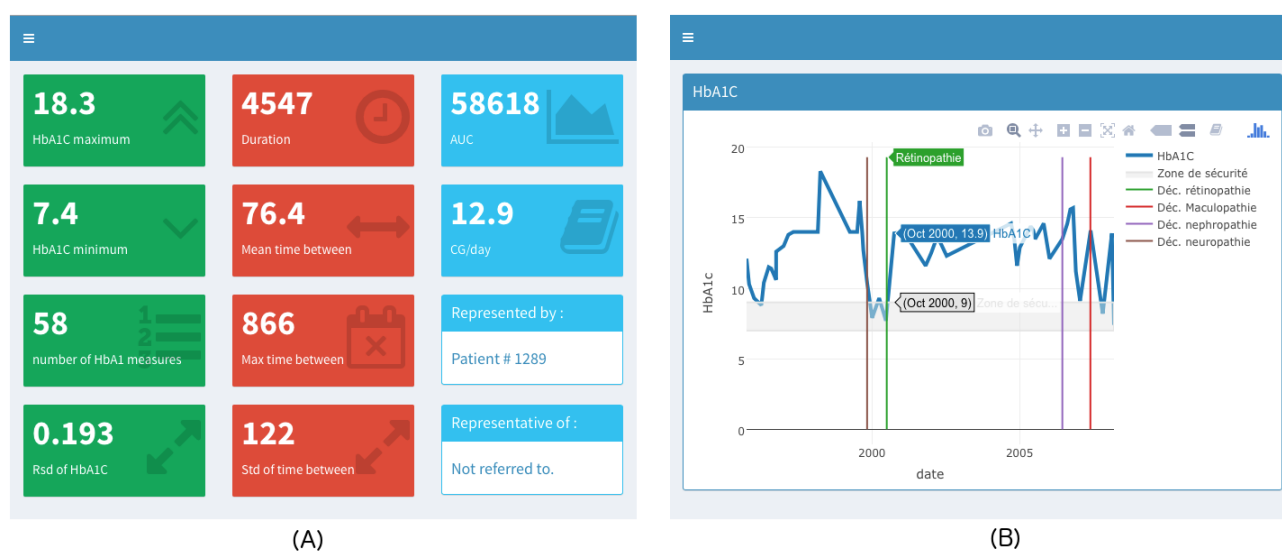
≡

18.3
HbA1C maximum

4547
Duration

58618
AUC

7.4
HbA1C minimum

76.4
Mean time between

12.9
CG/day

58
number of HbA1 measures

866
Max time between

Represented by :
Patient # 1289

0.193
Rsd of HbA1C

122
Std of time between

Representative of :
Not referred to.

(A)

≡

HbA1C

Rétinopathie
(Oct 2000, 13.9) HbA1C
(Oct 2000, 9) Zone de sécu...

HbA1C
Zone de sécurité
Déc. rétinopathie
Déc. Maculopathie
Déc. nephropathie
Déc. neuropathie

20
15
10
5
0
HbA1c
2000
2005
date

(B)